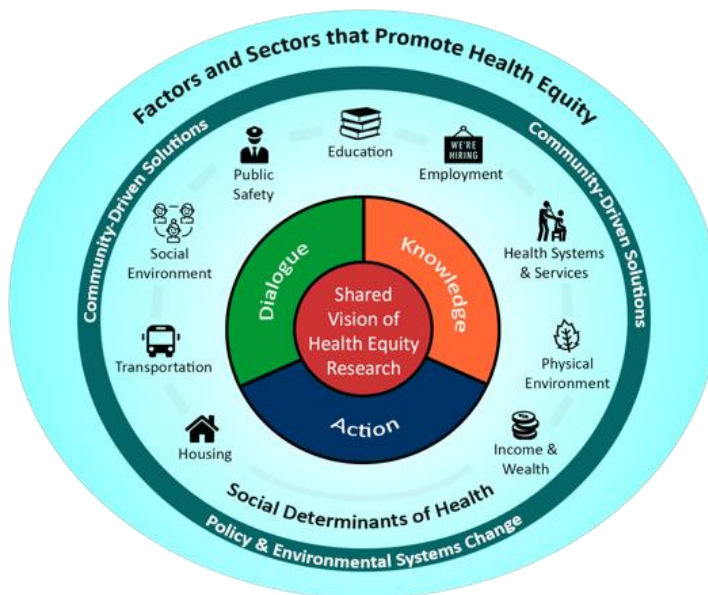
Factors and Sectors that Promote Health Equity

Community-Driven Solutions

Community-Driven Solutions

Public Safety

Education

WE'RE HIRING

Employment

Social Environment

Health Systems & Services

Transportation

Physical Environment

Housing

Income & Wealth

Dialogue

Knowledge

Action

Shared Vision of Health Equity Research

Social Determinants of Health

Policy & Environmental Systems Change